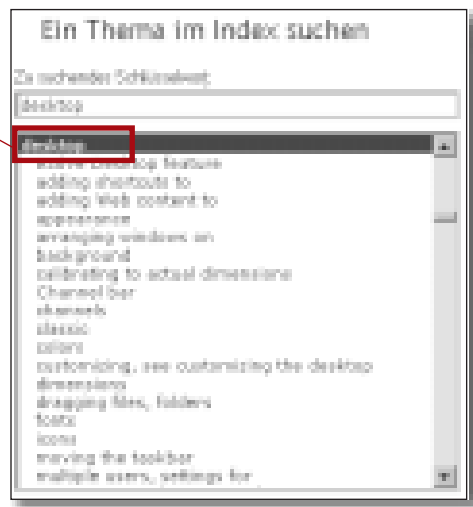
Ein Thema im Index suchen

Zu suchendes Schlüsselwort:

desktop

desktop
Active Desktop feature
adding shortcuts to
adding Web content to
appearance
arranging windows on
background
calibrating to actual dimensions
Channel bar
channels
classic
colors
customizing, see customizing the desktop
dimensions
dragging files, folders
fonts
icons
moving the taskbar
multiple users, settings for